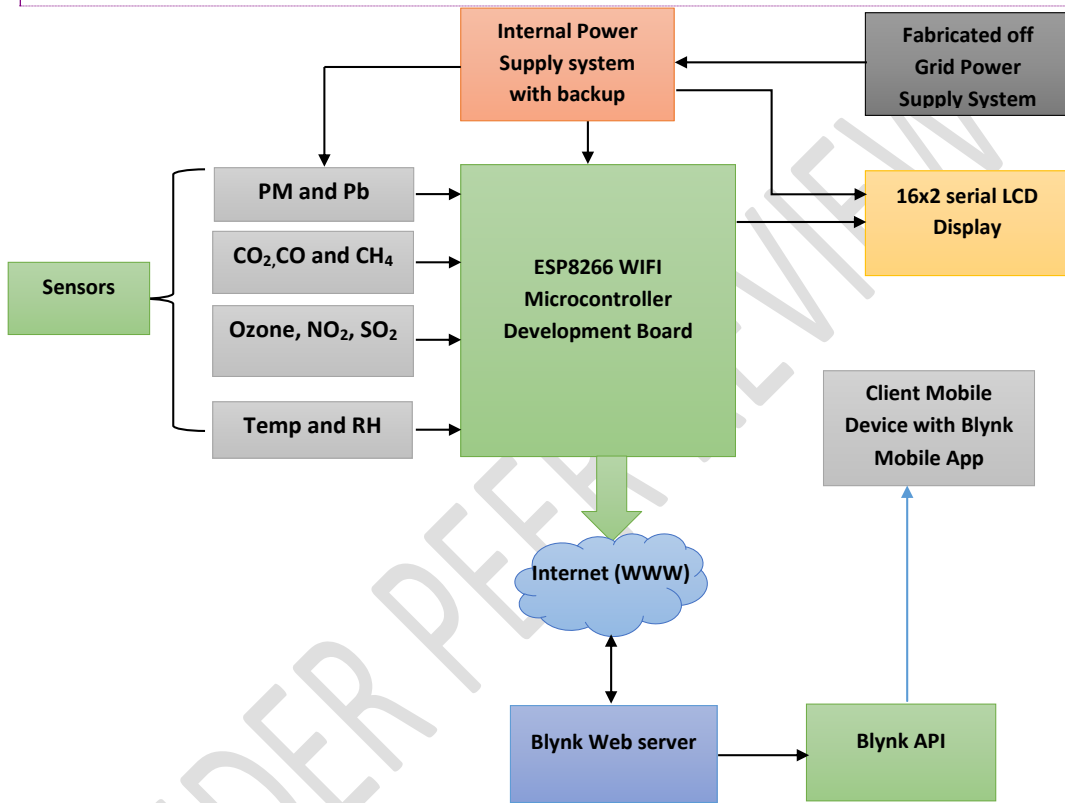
Internal Power Supply system with backup

Fabricated off Grid Power Supply System

PM and Pb

$CO_2$,CO and $CH_4$

Ozone, $NO_2$, $SO_2$

Temp and RH

Sensors

ESP8266 WIFI Microcontroller Development Board

16x2 serial LCD Display

Client Mobile Device with Blynk Mobile App

Internet (WWW)

Blynk Web server

Blynk API

UNDER PEER REVIEW